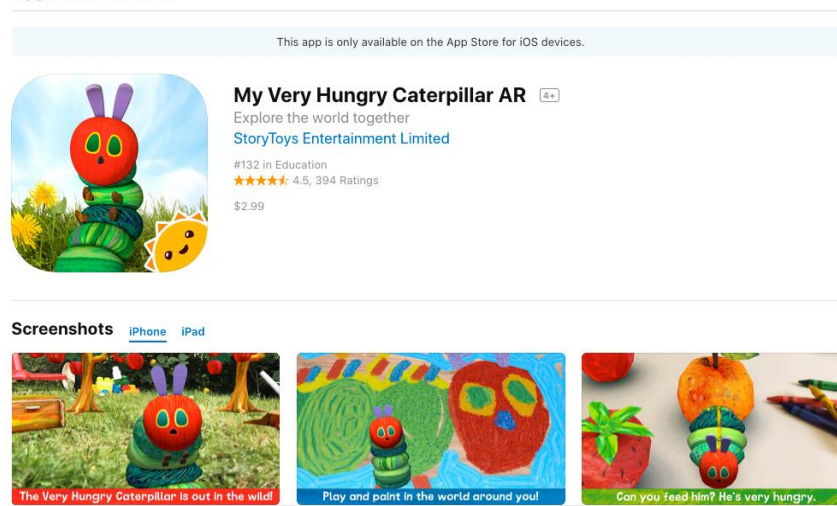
This app is only available on the App Store for iOS devices.

My Very Hungry Caterpillar AR 4+

Explore the world together

StoryToys Entertainment Limited

#132 in Education

★★★★★ 4.5, 394 Ratings

$2.99

Screenshots iPhone iPad

The Very Hungry Caterpillar is out in the wild!

Play and paint in the world around you!

Can you feed him? He's very hungry.